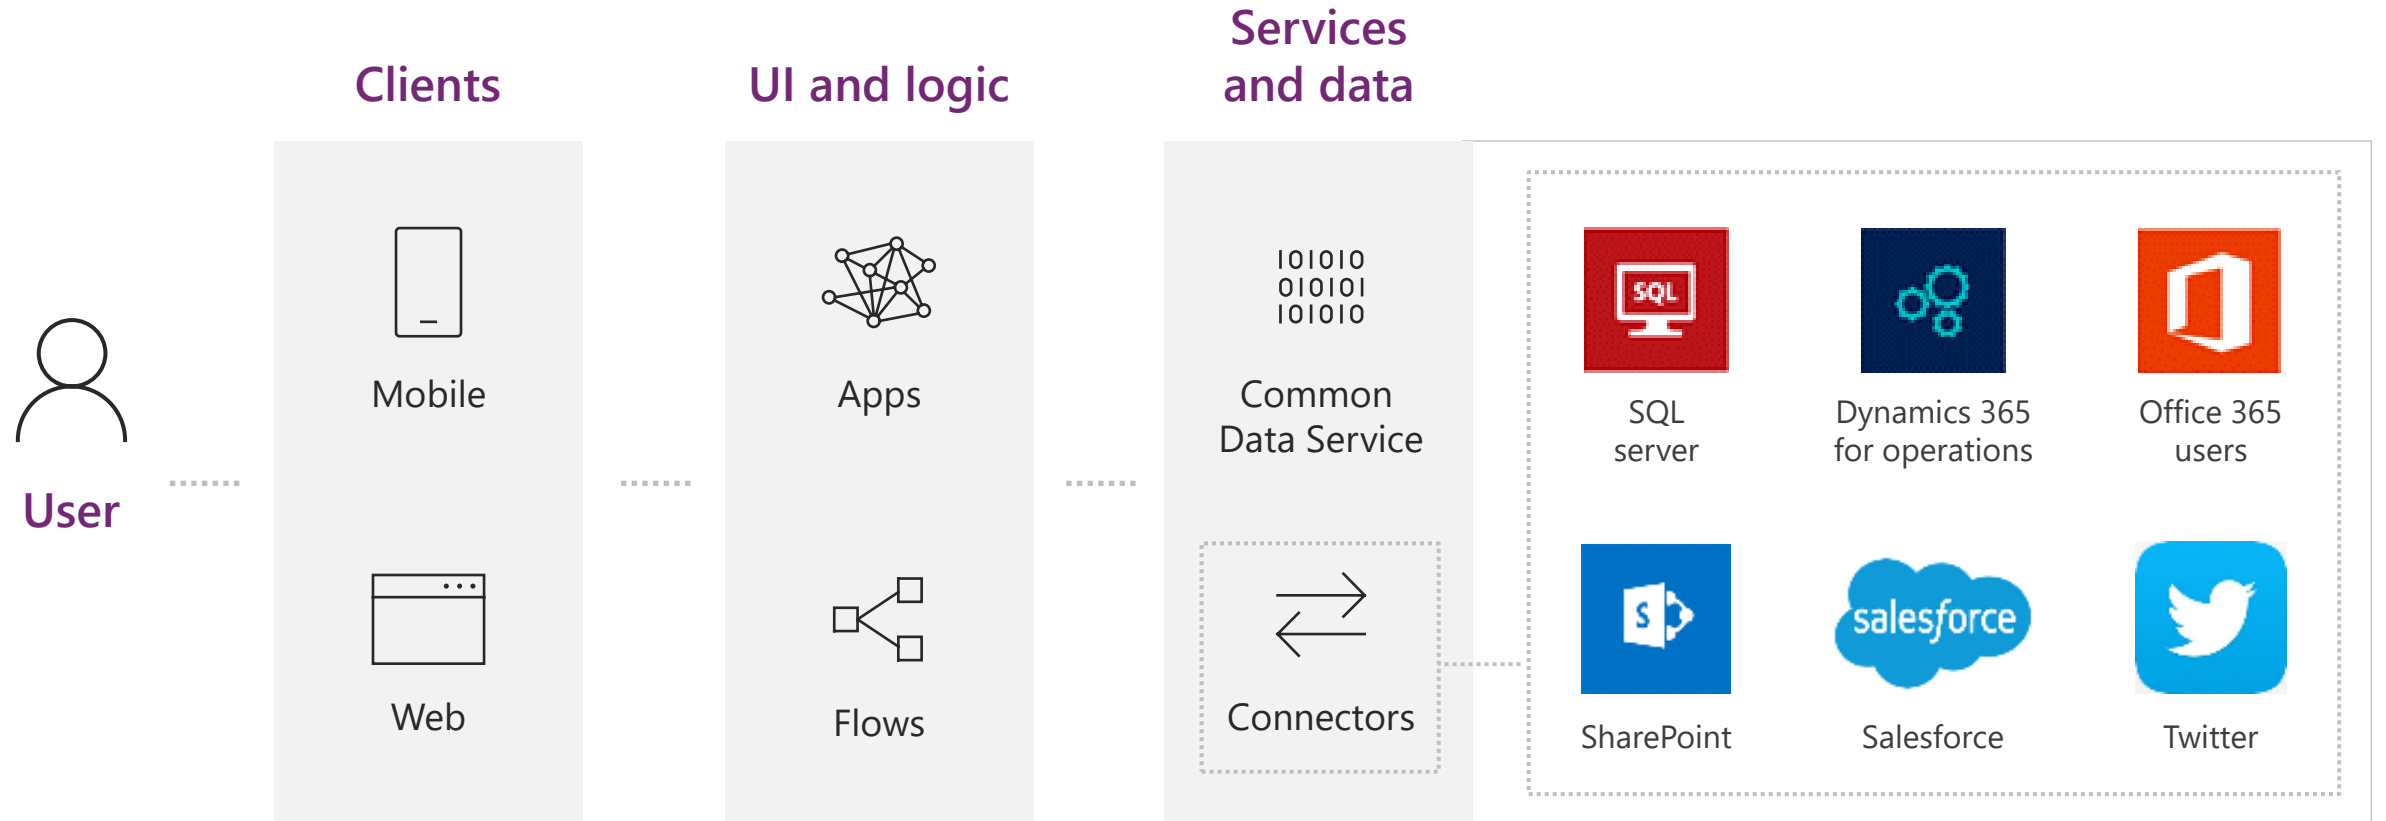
Clients

UI and logic

Services and data

User

Mobile

Web

Apps

Flows

101010
010101
101010

Common Data Service

Connectors

SQL

SQL server

Dynamics 365 for operations

Office 365 users

S

SharePoint

salesforce

Salesforce

Twitter